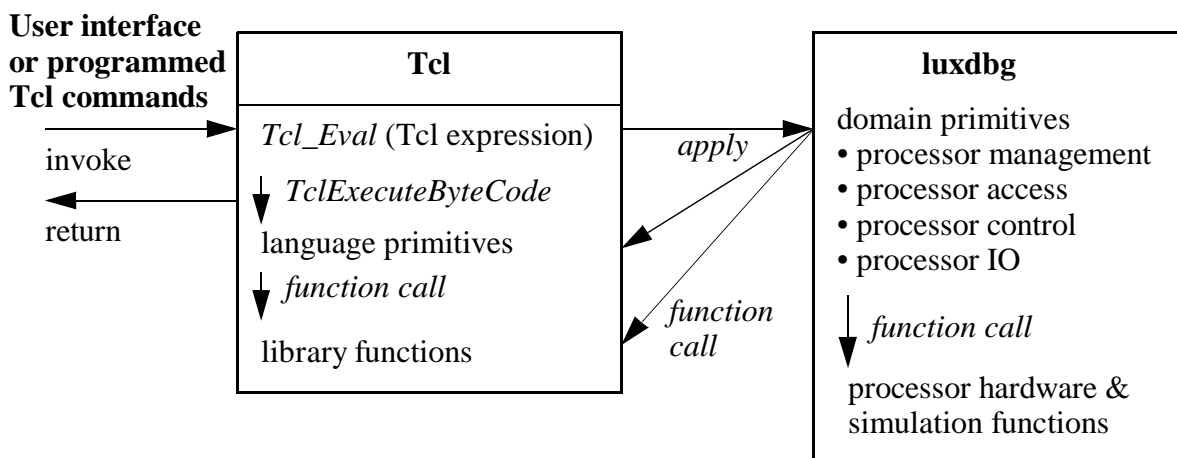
User interface or programmed Tcl commands

invoke

return

Tcl

Tcl_Eval (Tcl expression)

TclExecuteByteCode

language primitives

function call

library functions

apply

function call

luxdbg

domain primitives
• processor management
• processor access
• processor control
• processor IO

function call

processor hardware & simulation functions